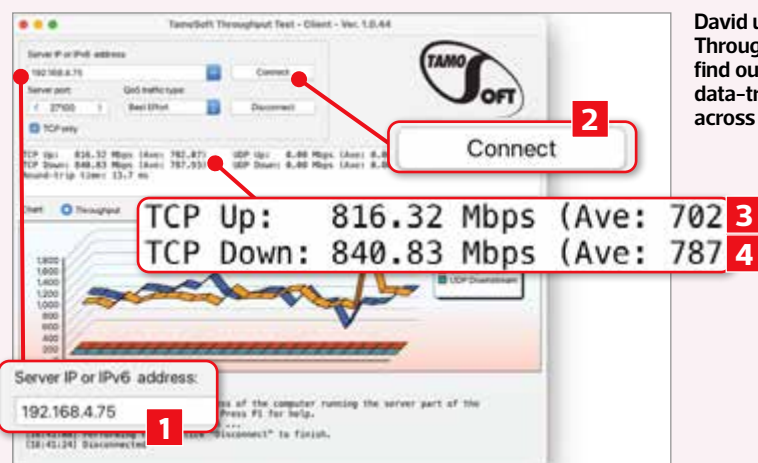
TamoSoft Throughput Test - Client - Ver. 1.0.44

Server IP or IPv6 address:
192.168.4.75
Connect
Server port:
27100
QoS traffic type:
Best Effort
Disconnect
TCP only

TAMO SOFT

TCP Up: 816.32 Mbps (Ave: 702.87)
TCP Down: 840.83 Mbps (Ave: 787.55)
Round-trip time: 13.7 ms
UDP Up: 0.00 Mbps (Ave: 0.0
UDP Down: 0.00 Mbps (Ave: 0.0

Chart: Throughput

1,800
1,600
1,400
1,200
1,000
800
600

UDP Downstream

2
Connect

TCP Up: 816.32 Mbps (Ave: 702 3
TCP Down: 840.83 Mbps (Ave: 787 4

Server IP or IPv6 address:
192.168.4.75 1

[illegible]s of the computer running the server part of the
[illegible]ress F1 for help.
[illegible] "Disconnect" to finish.
[16:41:24] Disconnected

David u
Throug
find ou
data-tr
across